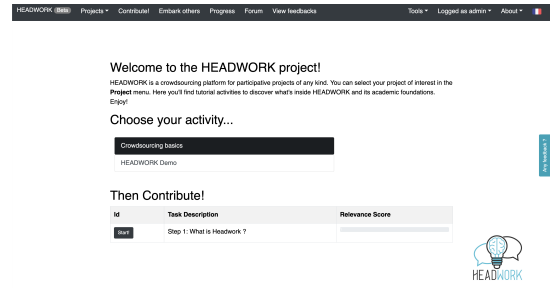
HEADWORK Beta Projects ▾ Contribute! Embark others Progress Forum View feedbacks Tools ▾ Logged as admin ▾ About ▾

Welcome to the HEADWORK project!

HEADWORK is a crowdsourcing platform for participative projects of any kind. You can select your project of interest in the **Project** menu. Here you'll find tutorial activities to discover what's inside HEADWORK and its academic foundations. Enjoy!

Choose your activity...

Crowdsourcing basics

HEADWORK Demo

Then Contribute!

| Id | Task Description | Relevance Score |
|---|---|---|
| Start | Step 1: What is Headwork ? | |

Any feedback ?

HEADWORK